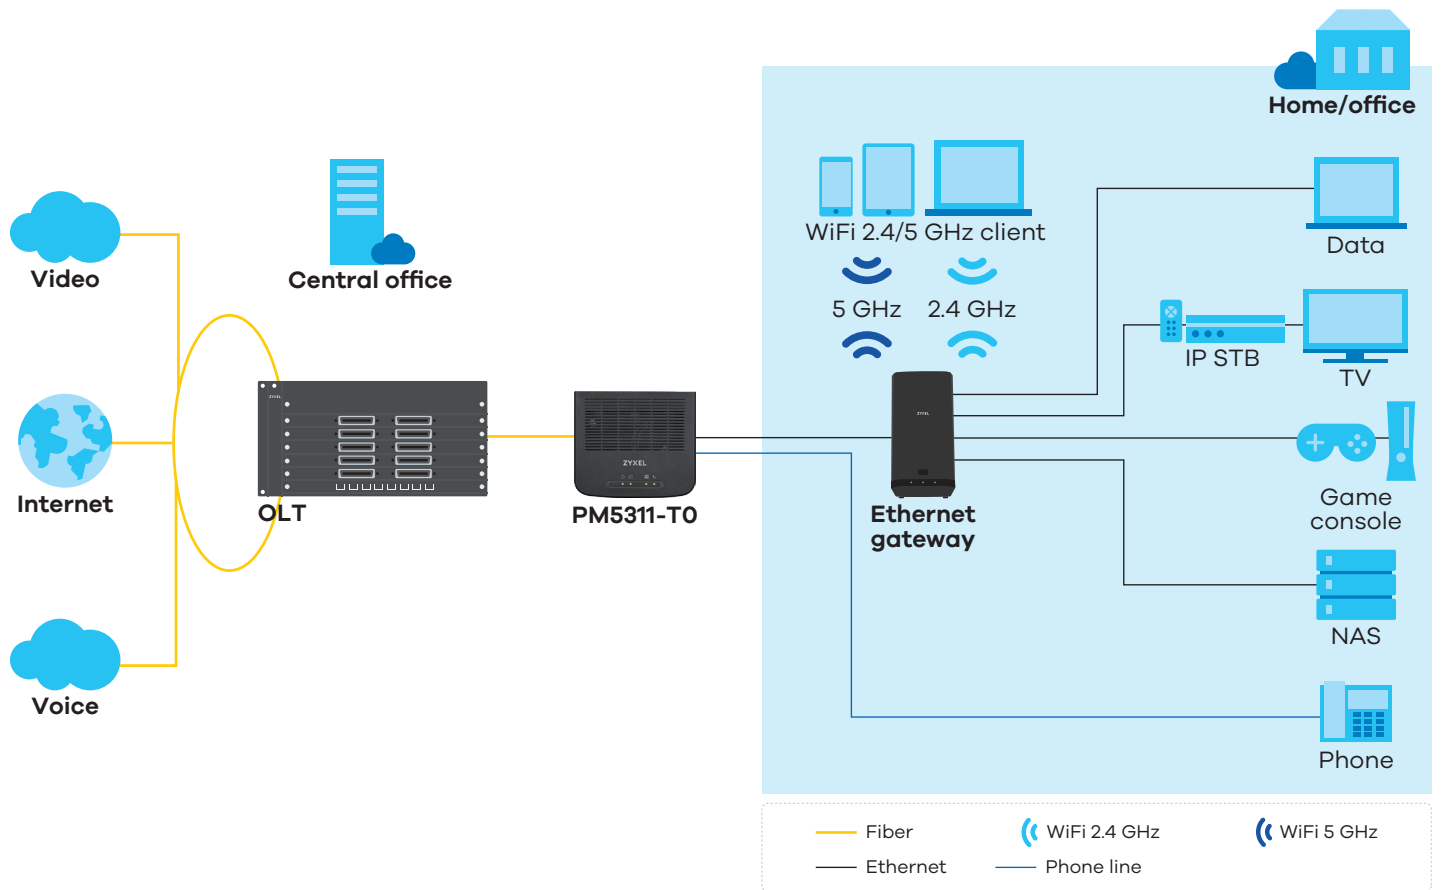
Home/office

Central office

Video

Internet

Voice

OLT

ZYXEL

PM5311-T0

WiFi 2.4/5 GHz client

5 GHz

2.4 GHz

Ethernet gateway

Data

IP STB

TV

Game console

NAS

Phone

Fiber

WiFi 2.4 GHz

WiFi 5 GHz

Ethernet

Phone line